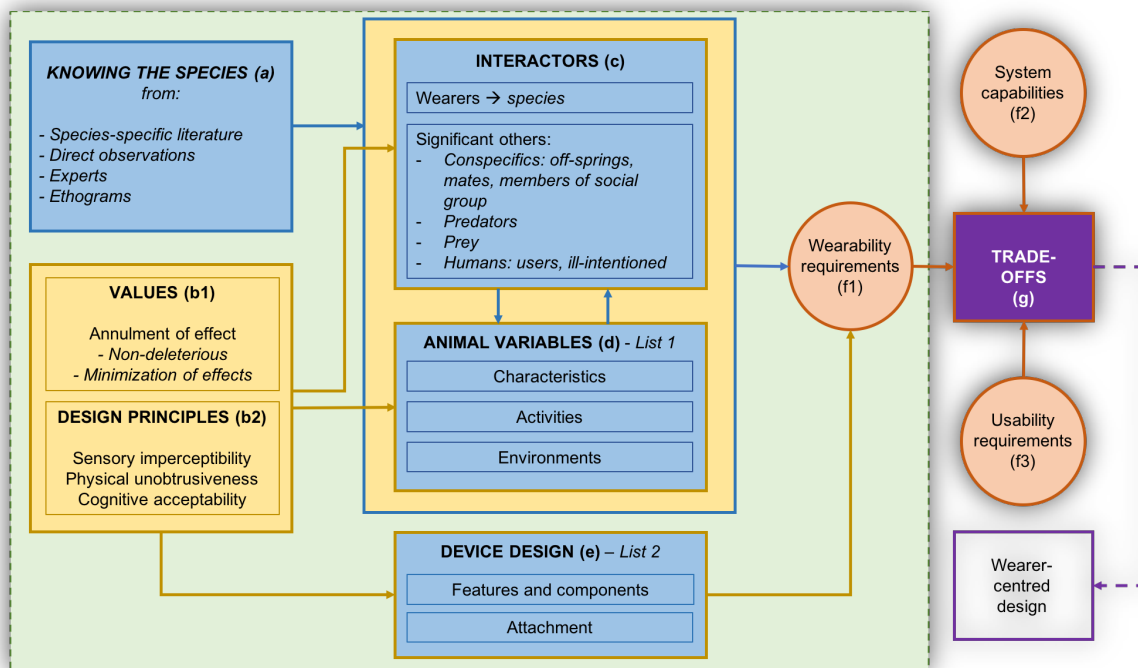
KNOWING THE SPECIES (a)
from:

- Species-specific literature
- Direct observations
- Experts
- Ethograms

VALUES (b1)

Annulment of effect
- Non-deleterious
- Minimization of effects

DESIGN PRINCIPLES (b2)

Sensory imperceptibility
Physical unobtrusiveness
Cognitive acceptability

INTERACTORS (c)

Wearers → species

Significant others:
- Conspecifics: off-springs, mates, members of social group
- Predators
- Prey
- Humans: users, ill-intentioned

ANIMAL VARIABLES (d) - List 1

Characteristics

Activities

Environments

DEVICE DESIGN (e) – List 2

Features and components

Attachment

System capabilities (f2)

Wearability requirements (f1)

TRADE-OFFS (g)

Usability requirements (f3)

Wearer-centred design